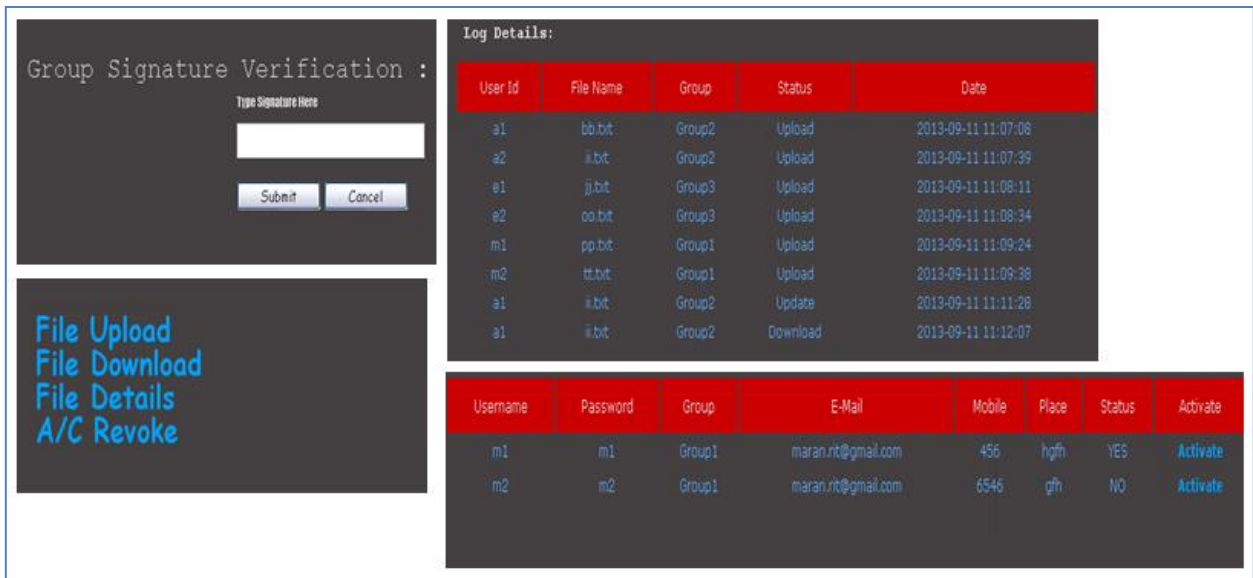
Group Signature Verification :

Type Signature Here

Submit Cancel

File Upload
File Download
File Details
A/C Revoke

Log Details:

| User Id | File Name | Group | Status | Date |
|---|---|---|---|---|
| a1 | bb.txt | Group2 | Upload | 2013-09-11 11:07:08 |
| a2 | ii.txt | Group2 | Upload | 2013-09-11 11:07:39 |
| e1 | jj.txt | Group3 | Upload | 2013-09-11 11:08:11 |
| e2 | oo.txt | Group3 | Upload | 2013-09-11 11:08:34 |
| m1 | pp.txt | Group1 | Upload | 2013-09-11 11:09:24 |
| m2 | tt.txt | Group1 | Upload | 2013-09-11 11:09:38 |
| a1 | ii.txt | Group2 | Update | 2013-09-11 11:11:28 |
| a1 | ii.txt | Group2 | Download | 2013-09-11 11:12:07 |

| Username | Password | Group | E-Mail | Mobile | Place | Status | Activate |
|---|---|---|---|---|---|---|---|
| m1 | m1 | Group1 | maran.rit@gmail.com | 456 | hgfh | YES | Activate |
| m2 | m2 | Group1 | maran.rit@gmail.com | 6546 | gfh | NO | Activate |